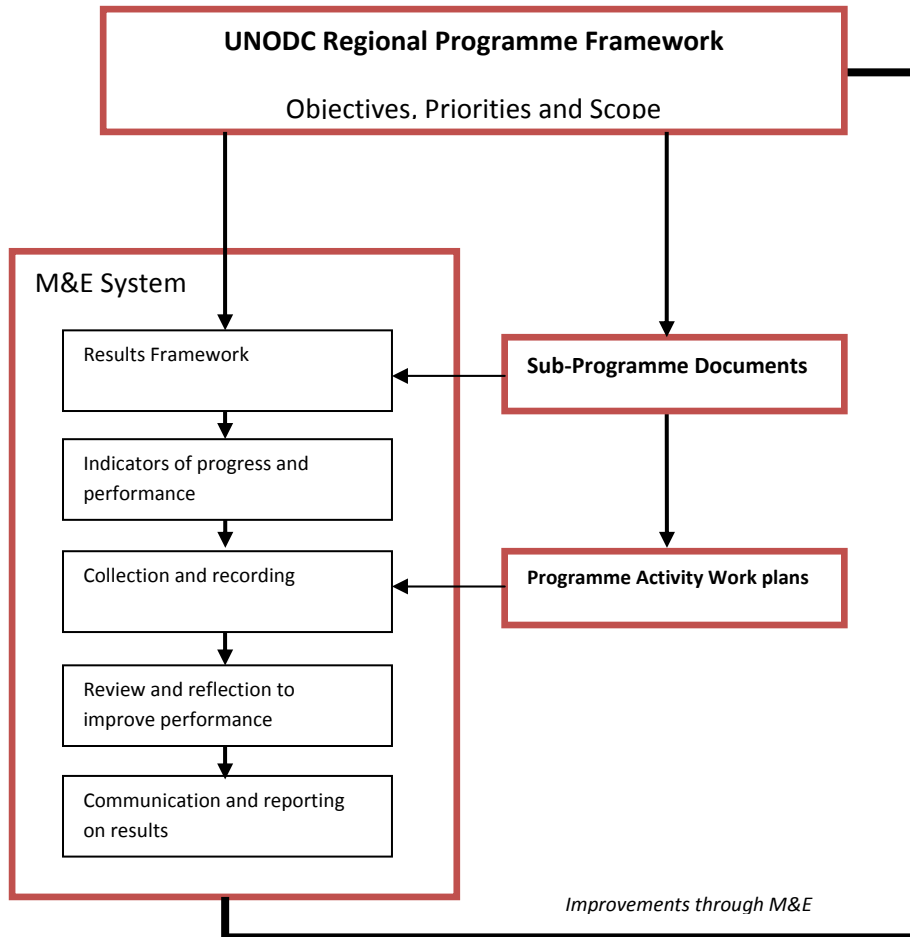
UNODC Regional Programme Framework

Objectives, Priorities and Scope

M&E System

Results Framework

Indicators of progress and performance

Collection and recording

Review and reflection to improve performance

Communication and reporting on results

Sub-Programme Documents

Programme Activity Work plans

Improvements through M&E